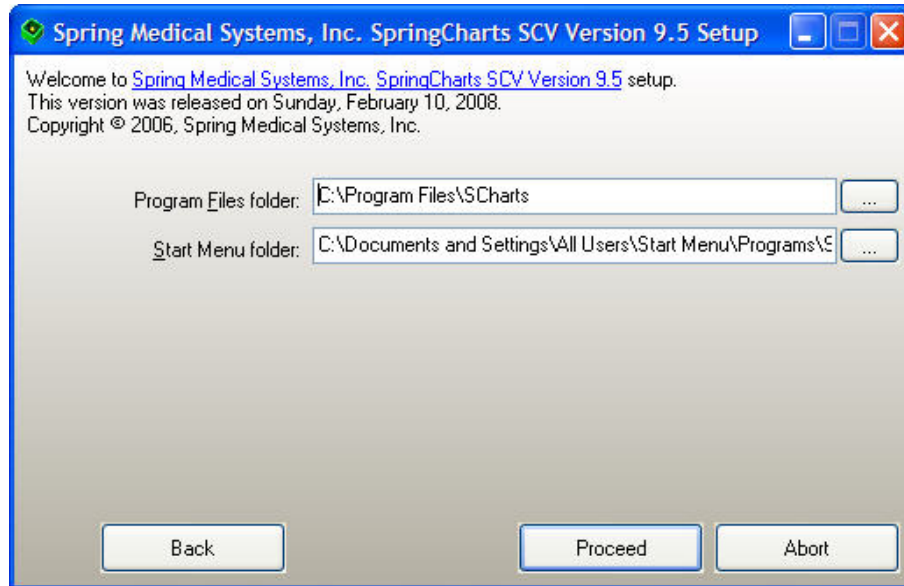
Spring Medical Systems, Inc. SpringCharts SCV Version 9.5 Setup

Welcome to Spring Medical Systems, Inc. SpringCharts SCV Version 9.5 setup.
This version was released on Sunday, February 10, 2008.
Copyright © 2006, Spring Medical Systems, Inc.

Program Files folder: C:\Program Files\SCharts ...

Start Menu folder: C:\Documents and Settings\All Users\Start Menu\Programs\S ...

Back

Proceed

Abort